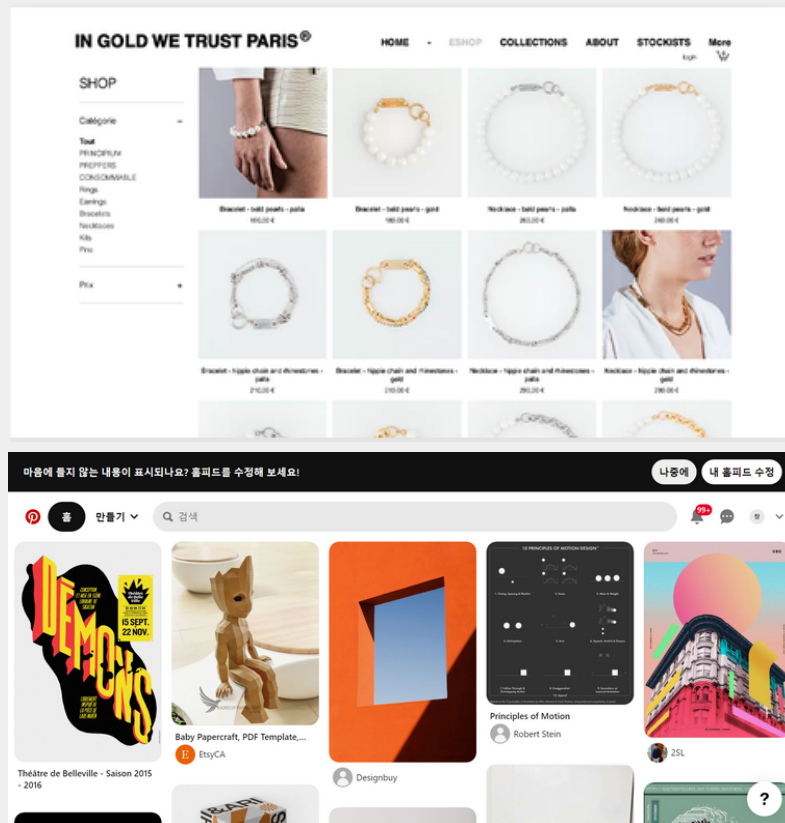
IN GOLD WE TRUST PARIS®

HOME · ESHOP COLLECTIONS ABOUT STOCKISTS More

login

SHOP

Catégorie –

Tout
PRINCIPIUM
PREPPERS
CONSOMMABLE
Rings
Earrings
Bracelets
Necklaces
Kits
Pins

Prix +

Bracelet - bold pearls - pala
160,00 €

Bracelet - bold pearls - gold
180,00 €

Necklace - bold pearls - pala
260,00 €

Necklace - bold pearls - gold
240,00 €

Bracelet - hippie chain and rhinestones - palla
210,00 €

Bracelet - hippie chain and rhinestones - gold
210,00 €

Necklace - hippie chain and rhinestones - palla
260,00 €

Necklace - hippie chain and rhinestones - gold
280,00 €

마음에 들지 않는 내용이 표시되나요? 홈피드를 수정해 보세요!

나중에

내 홈피드 수정

홈

만들기

검색

99+

DEMONS

15 SEPT. 22 NOV.

Théâtre de Belleville - Saison 2015 - 2016

Baby Papercraft, PDF Template,...

EtsyCA

Designbuy

10 PRINCIPLES OF MOTION DESIGN

Principles of Motion

Robert Stein

2SL

?